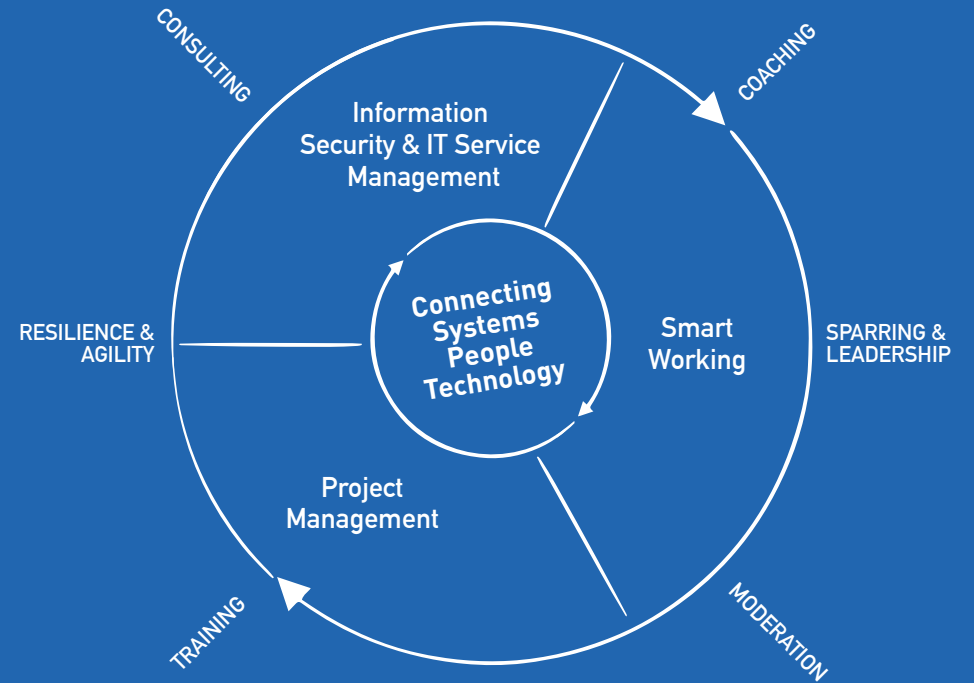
CONSULTING

COACHING

Information Security & IT Service Management

Connecting Systems People Technology

RESILIENCE & AGILITY

Smart Working

SPARRING & LEADERSHIP

Project Management

TRAINING

MODERATION